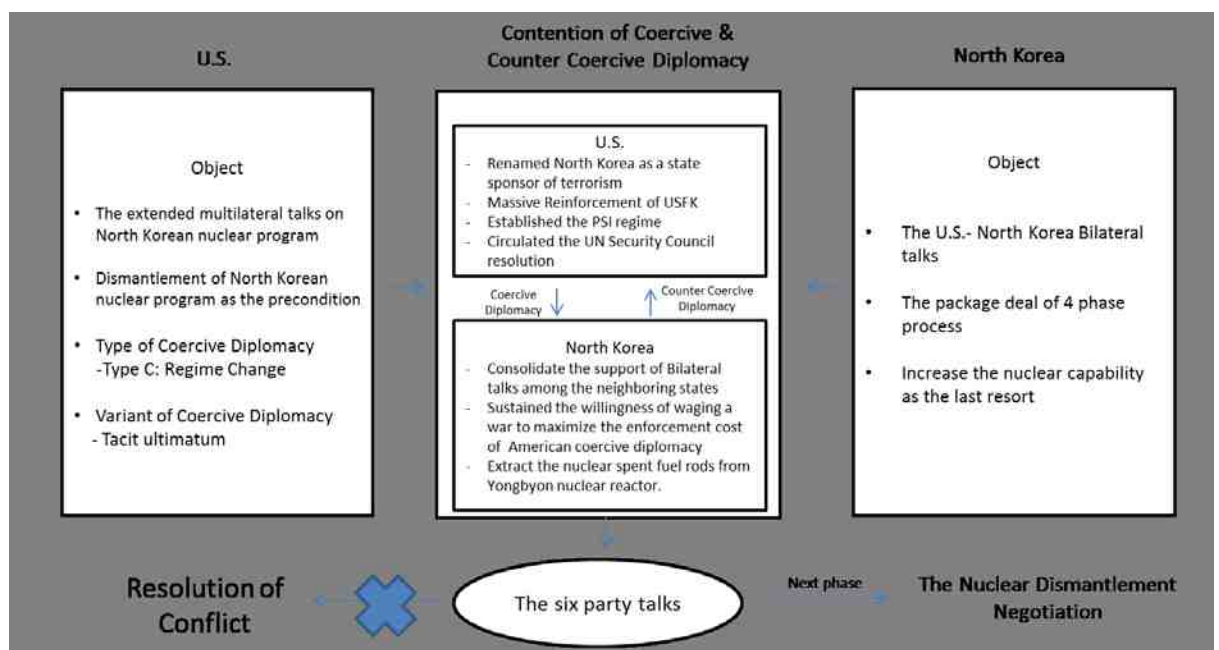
U.S.

Contention of Coercive & Counter Coercive Diplomacy

North Korea

Object

- The extended multilateral talks on North Korean nuclear program
- Dismantlement of North Korean nuclear program as the precondition
- Type of Coercive Diplomacy -Type C: Regime Change
- Variant of Coercive Diplomacy - Tacit ultimatum

U.S.

- Renamed North Korea as a state sponsor of terrorism
- Massive Reinforcement of USFK
- Established the PSI regime
- Circulated the UN Security Council resolution

Coercive Diplomacy

Counter Coercive Diplomacy

North Korea

- Consolidate the support of Bilateral talks among the neighboring states
- Sustained the willingness of waging a war to maximize the enforcement cost of American coercive diplomacy
- Extract the nuclear spent fuel rods from Yongbyon nuclear reactor.

Object

- The U.S.- North Korea Bilateral talks
- The package deal of 4 phase process
- Increase the nuclear capability as the last resort

Resolution of Conflict

The six party talks

Next phase

The Nuclear Dismantlement Negotiation